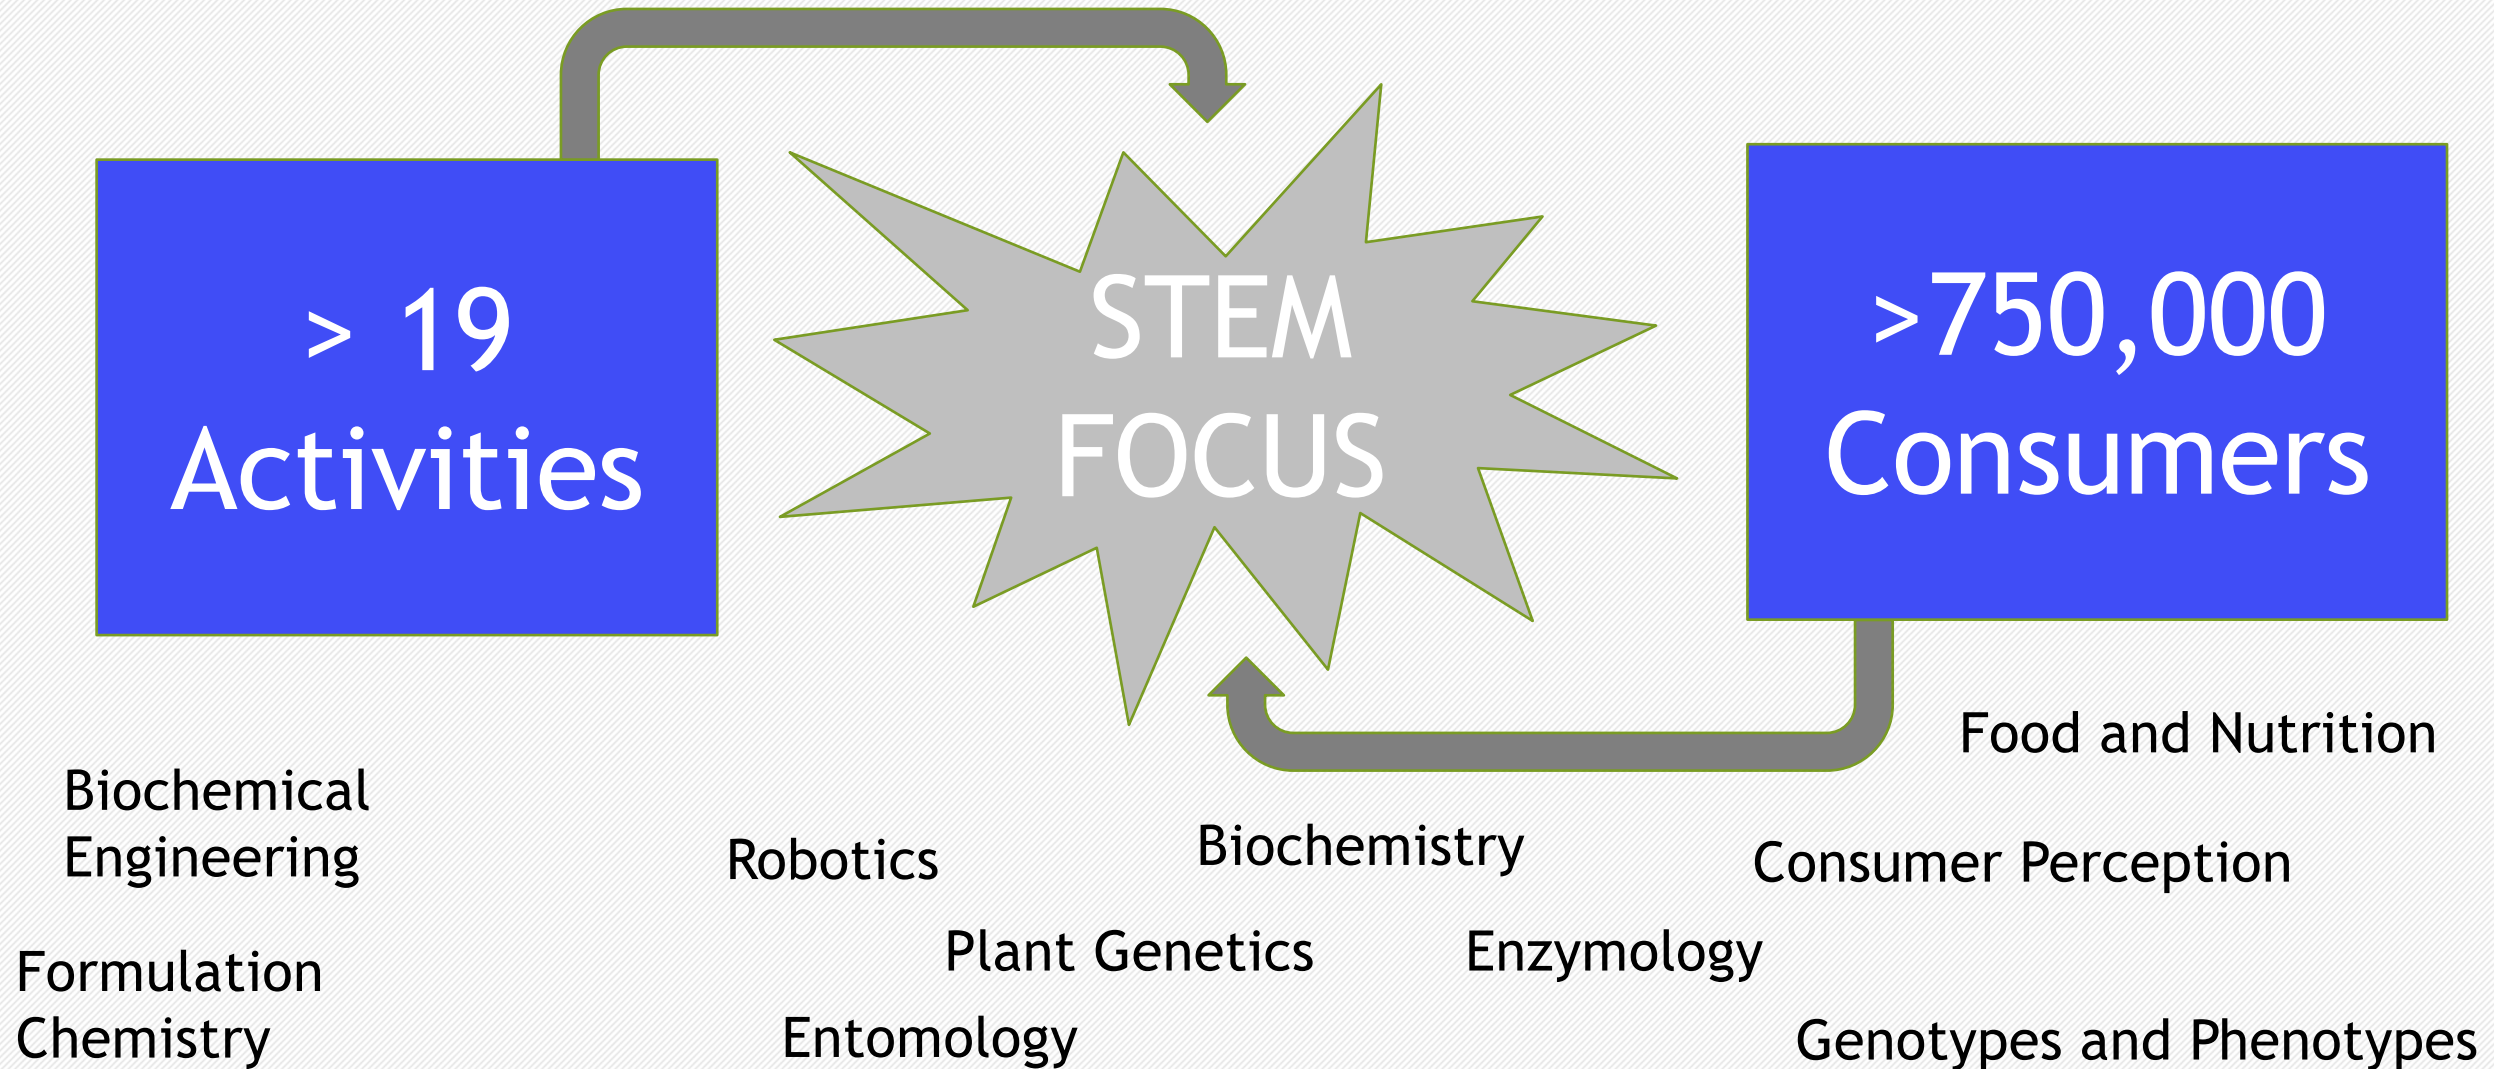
> 19
Activities

STEM
FOCUS

>750,000
Consumers

Food and Nutrition

Biochemical Engineering

Robotics

Biochemistry

Consumer Perception

Plant Genetics

Enzymology

Formulation Chemistry

Entomology

Genotypes and Phenotypes